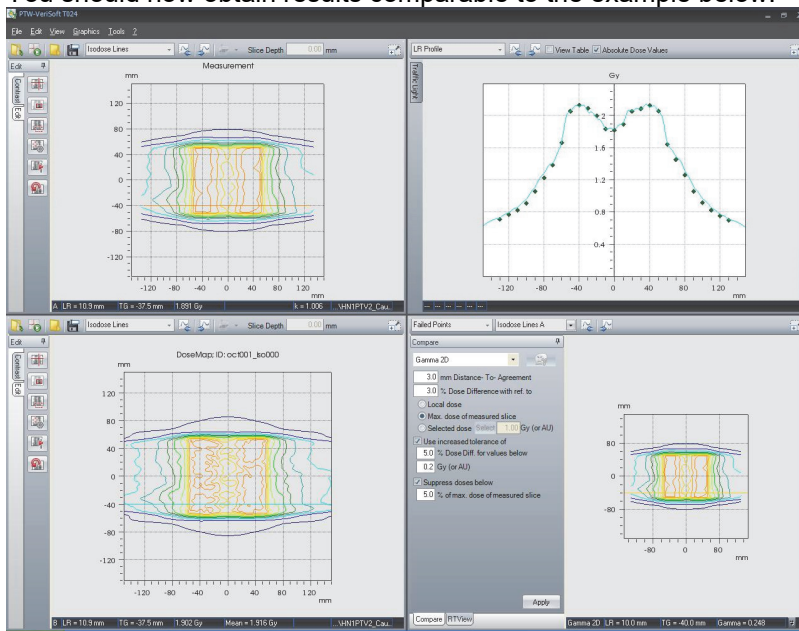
You should now obtain results comparable to the example below.

PTW-VeriSoft T024

File Edit View Graphics Tools ?

Isodose Lines | Slice Depth 0.00 mm

Edit | Context | Edit

Measurement

mm

120
80
40
0
-40
-80
-120

-120 -80 -40 0 40 80 120
mm

A LR = 10.9 mm | TG = -37.5 mm | 1.891 Gy | k = 1.006 | \HN1PTV2_Cau...

LR Profile | View Table | Absolute Dose Values

Traffic Light

Gy

2
1.6
1.2
0.8
0.4

-120 -80 -40 0 40 80 120
mm

Isodose Lines | Slice Depth 0.00 mm

Edit | Context | Edit

DoseMap; ID: oct001_io000

mm

120
80
40
0
-40
-80
-120

-120 -80 -40 0 40 80 120
mm

B LR = 10.9 mm | TG = -37.5 mm | 1.902 Gy | Mean = 1.916 Gy | ...\HN1PTV2_Cau...

Failed Points | Isodose Lines A

Compare

Gamma 2D

3.0 mm Distance- To- Agreement

3.0 % Dose Difference with ref. to

Local dose

Max. dose of measured slice

Selected dose Select 1.00 Gy (or AU)

Use increased tolerance of

5.0 % Dose Diff. for values below

0.2 Gy (or AU)

Suppress doses below

5.0 % of max. dose of measured slice

Apply

Compare | RTView

mm

80
0
-80

-80 0 80
mm

Gamma 2D LR = 10.0 mm | TG = -40.0 mm | Gamma = 0.248